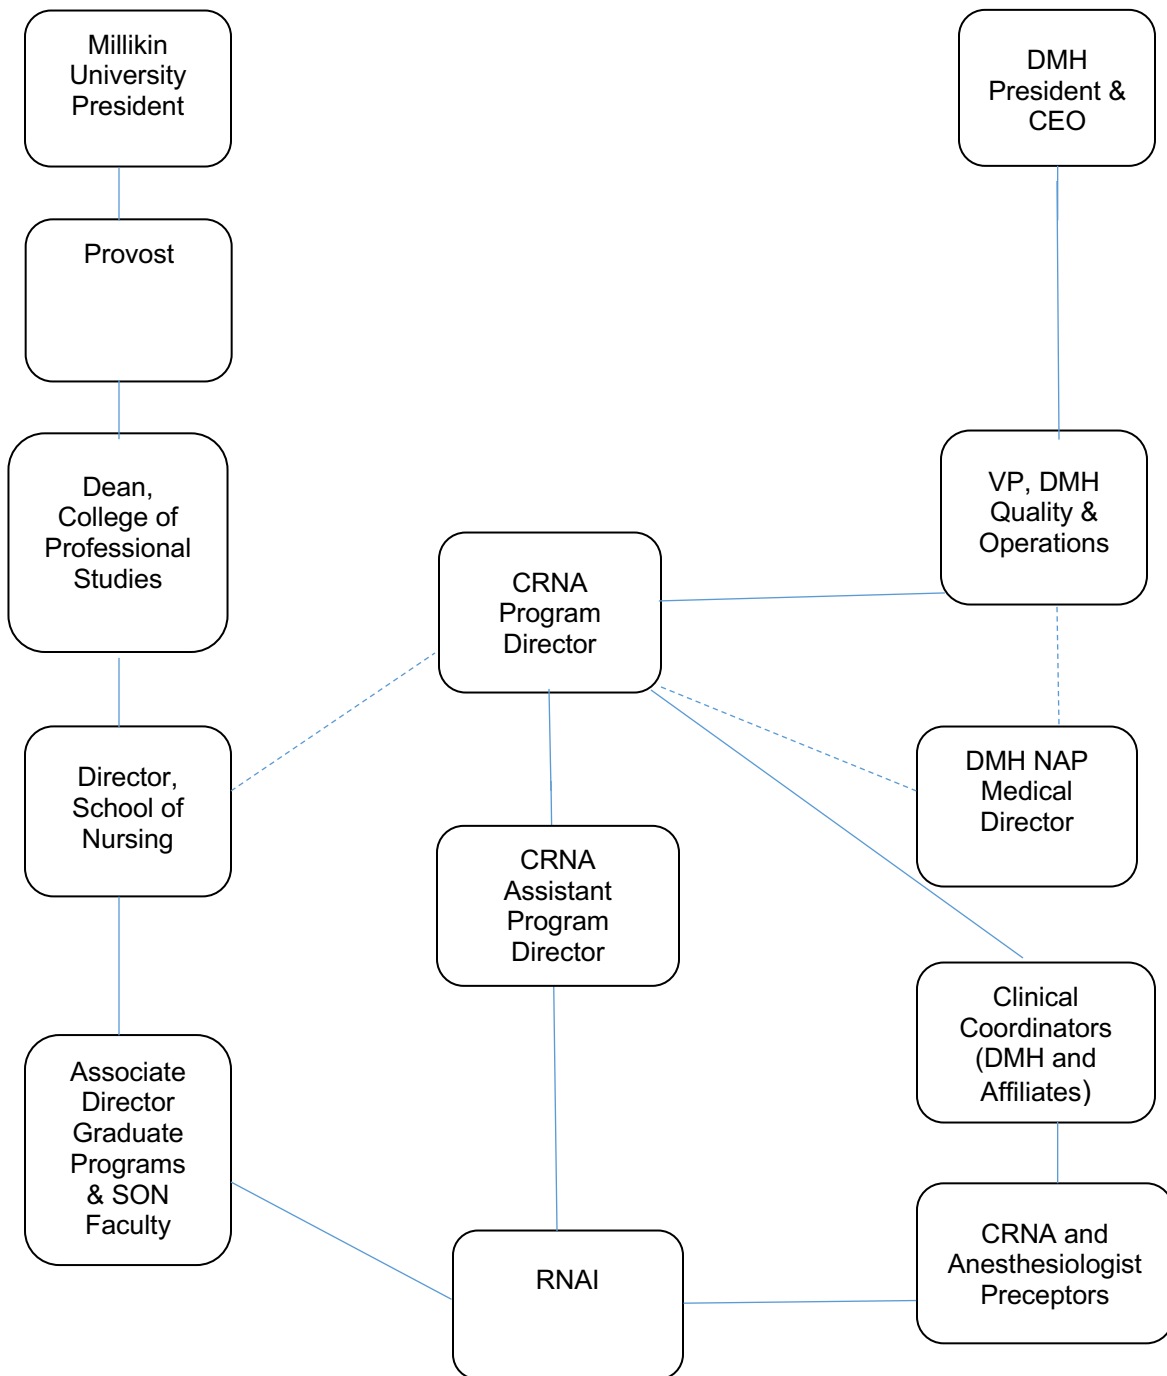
Millikin University President

Provost

Dean, College of Professional Studies

Director, School of Nursing

Associate Director Graduate Programs & SON Faculty

CRNA Program Director

CRNA Assistant Program Director

RNAI

DMH President & CEO

VP, DMH Quality & Operations

DMH NAP Medical Director

Clinical Coordinators (DMH and Affiliates)

CRNA and Anesthesiologist Preceptors